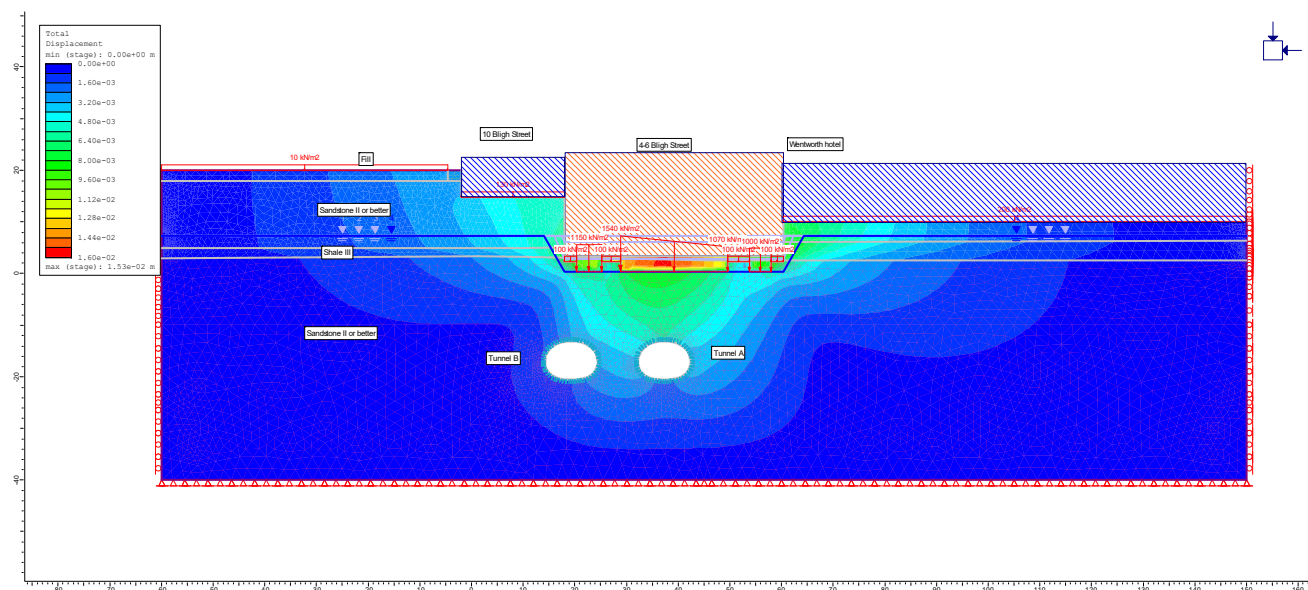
Total Displacement
min (stage): 0.00e+00 m
0.00e+00
1.60e-03
3.20e-03
4.80e-03
6.40e-03
8.00e-03
9.60e-03
1.12e-02
1.28e-02
1.44e-02
1.60e-02
max (stage): 1.53e-02 m

10 Bligh Street
4-6 Bligh Street
Wentworth hotel
10 kN/m2
Fill
Sandstone II or better
Shale III
1540 kN/m2
1150 kN/m2
1070 kN/m2
1000 kN/m2
100 kN/m2
100 kN/m2
100 kN/m2
100 kN/m2
Sandstone II or better
Tunnel B
Tunnel A

40
20
0
-20
-40

-80 -70 -60 -50 -40 -30 -20 -10 0 10 20 30 40 50 60 70 80 90 100 110 120 130 140 150 160